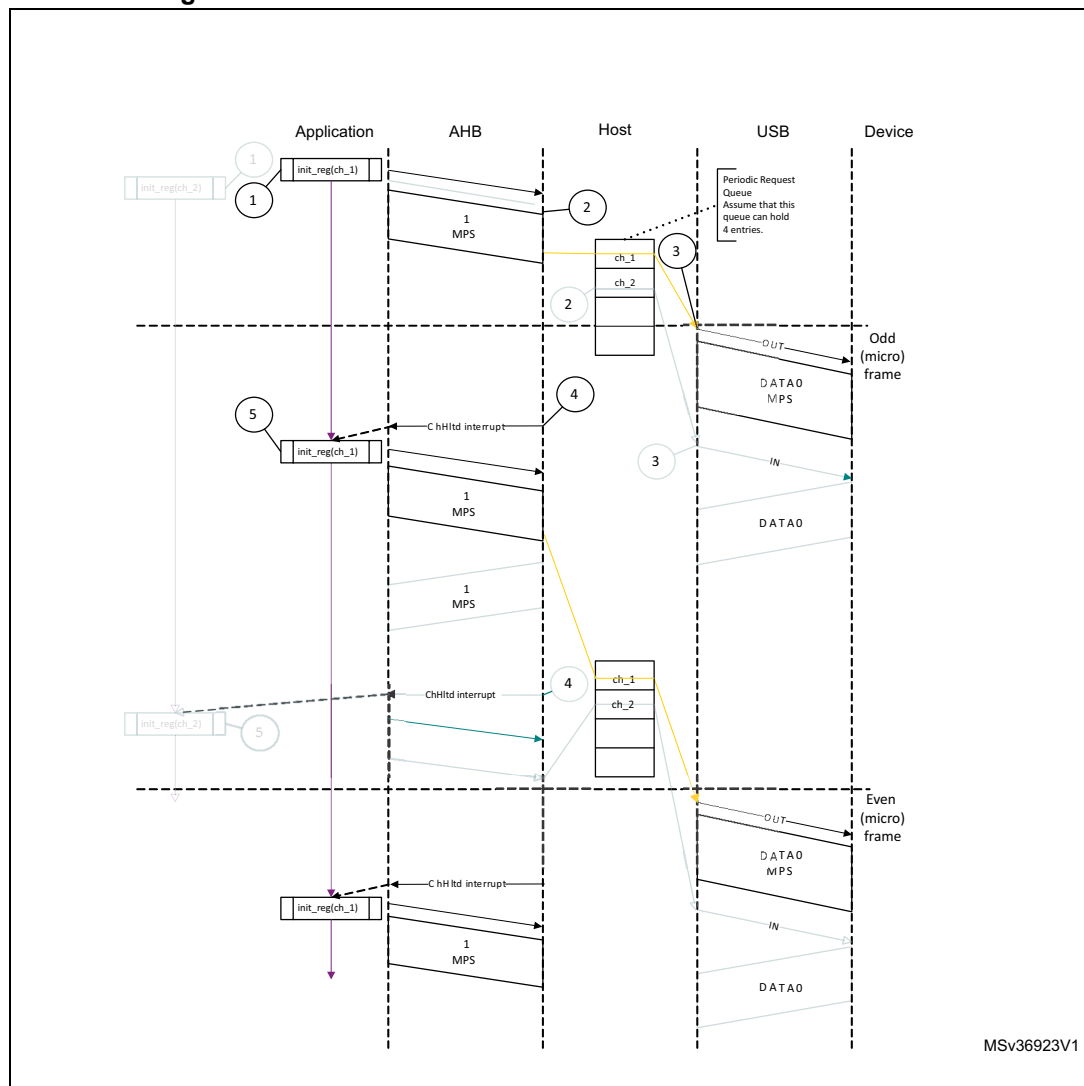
Application AHB Host USB Device

1
init_reg(ch_2)
init_reg(ch_1)
1

2
1
MPS

Periodic Request Queue
Assume that this queue can hold 4 entries.

ch_1
ch_2
3
2

Odd (micro) frame
OUT
DATA0
MPS

4
5
ChHltd interrupt
init_reg(ch_1)
3
IN

1
MPS
DATA0

1
MPS

ch_1
ch_2
4
ChHltd interrupt
init_reg(ch_2)
5

Even (micro) frame
OUT
DATA0
MPS

ChHltd interrupt
init_reg(ch_1)
IN
1
MPS
DATA0

MSv36923V1